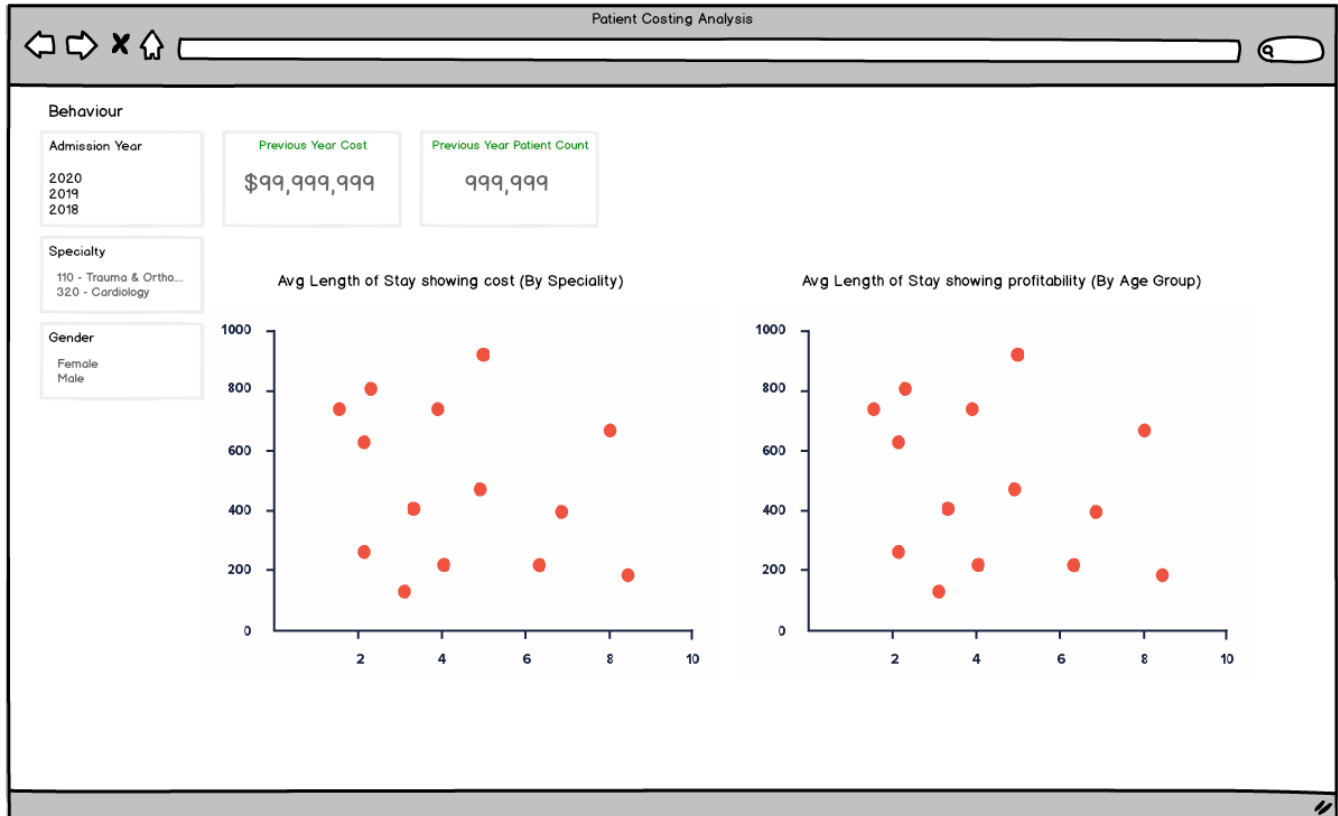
Patient Costing Analysis

Behaviour

Admission Year

2020
2019
2018

Previous Year Cost

$99,999,999

Previous Year Patient Count

999,999

Specialty

110 - Trauma & Ortho...
320 - Cardiology

Gender

Female
Male

Avg Length of Stay showing cost (By Speciality)

1000
800
600
400
200
0
2
4
6
8
10

Avg Length of Stay showing profitability (By Age Group)

1000
800
600
400
200
0
2
4
6
8
10